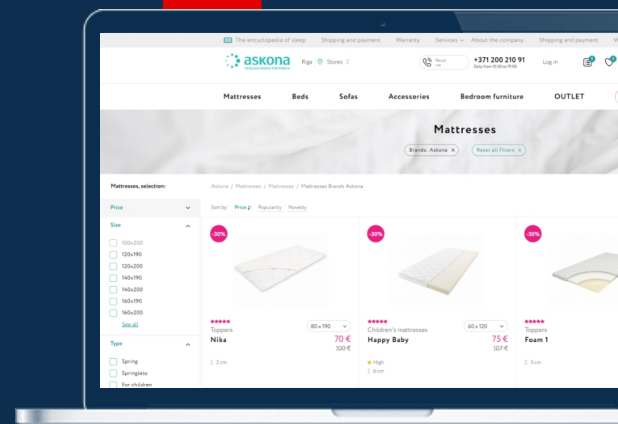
The encyclopedia of sleep Shipping and payment Warranty Services About the company Shipping and payment

askona

Riga Stores

+371 200 210 91

Log in

Mattresses Beds Sofas Accessories Bedroom furniture OUTLET

Mattresses

Brands: Askona × Reset all filters ×

Mattresses, selection:

Askona / Mattresses / Mattresses / Mattresses Brands Askona

Sort by: Price Popularity Novelty

Price

Size

100x200
120x190
120x200
140x190
140x200
160x190
160x200
See all

Type

Spring
Springless
For children

-30%

Toppers
Nika
80 × 190
70 €
100 €
2 cm

-30%

Children's mattresses
Happy Baby
60 × 120
75 €
107 €
High
6 cm

-30%

Toppers
Foam 1
3 cm